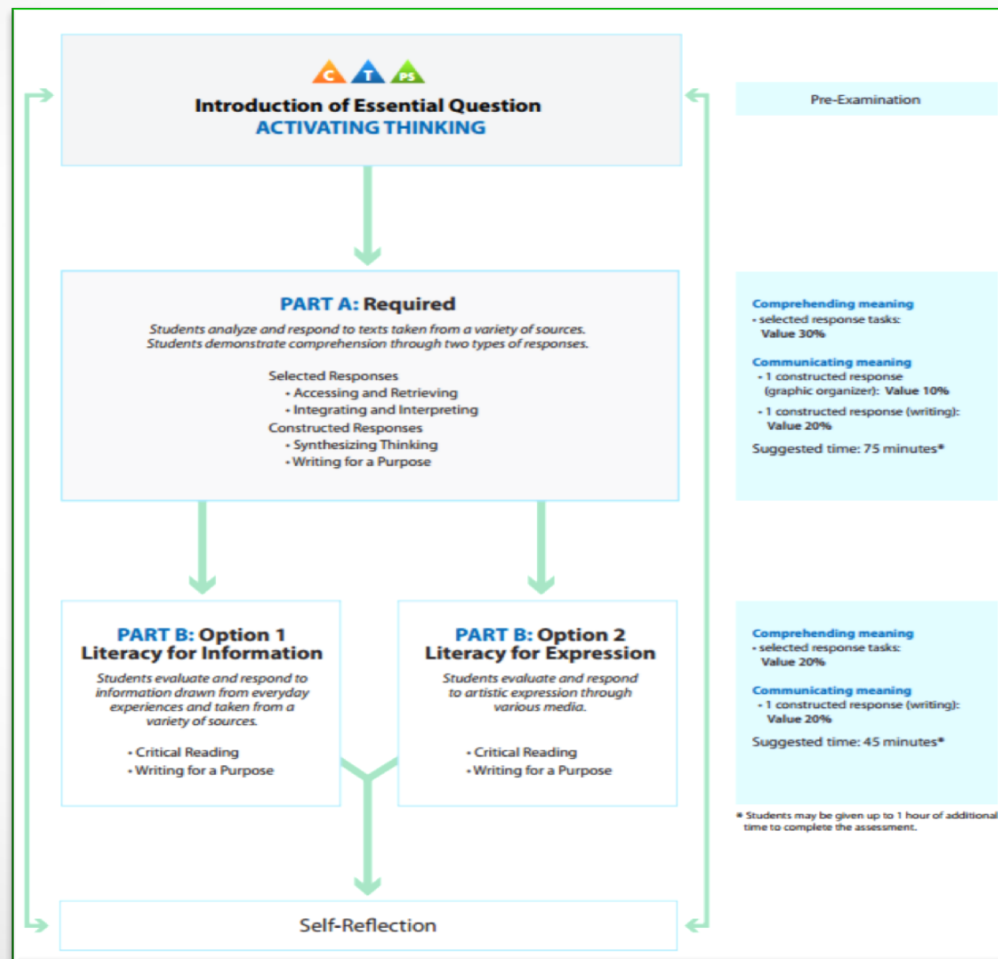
C T PS

Introduction of Essential Question
ACTIVATING THINKING

Pre-Examination

PART A: Required

Students analyze and respond to texts taken from a variety of sources. Students demonstrate comprehension through two types of responses.

Selected Responses
• Accessing and Retrieving
• Integrating and Interpreting
Constructed Responses
• Synthesizing Thinking
• Writing for a Purpose

Comprehending meaning
• selected response tasks: Value 30%

Communicating meaning
• 1 constructed response (graphic organizer): Value 10%
• 1 constructed response (writing): Value 20%

Suggested time: 75 minutes*

PART B: Option 1
Literacy for Information

Students evaluate and respond to information drawn from everyday experiences and taken from a variety of sources.

• Critical Reading
• Writing for a Purpose

PART B: Option 2
Literacy for Expression

Students evaluate and respond to artistic expression through various media.

• Critical Reading
• Writing for a Purpose

Comprehending meaning
• selected response tasks: Value 20%

Communicating meaning
• 1 constructed response (writing): Value 20%

Suggested time: 45 minutes*

* Students may be given up to 1 hour of additional time to complete the assessment.

Self-Reflection